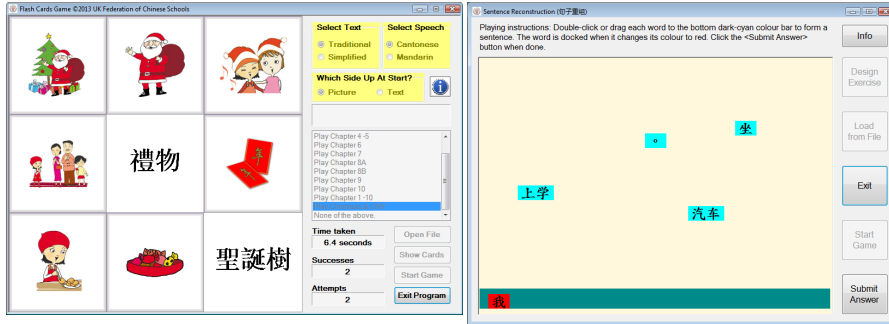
Flash Cards Game ©2013 UK Federation of Chinese Schools

禮物

聖誕樹

Select Text
Traditional
Simplified

Select Speech
Cantonese
Mandarin

Which Side Up At Start?
Picture
Text

Play Chapter 4 -5
Play Chapter 6
Play Chapter 7
Play Chapter 8A
Play Chapter 8B
Play Chapter 9
Play Chapter 10
Play Chapter 1 -10
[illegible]
None of the above.

Time taken
6.4 seconds

Successes
2

Attempts
2

Open File
Show Cards
Start Game
Exit Program

Sentence Reconstruction (句子重组)

Playing instructions: Double-click or drag each word to the bottom dark-cyan colour bar to form a sentence. The word is docked when it changes its colour to red. Click the <Submit Answer> button when done.

坐
。
上学
汽车
我

Info
Design Exercise
Load from File
Exit
Start Game
Submit Answer